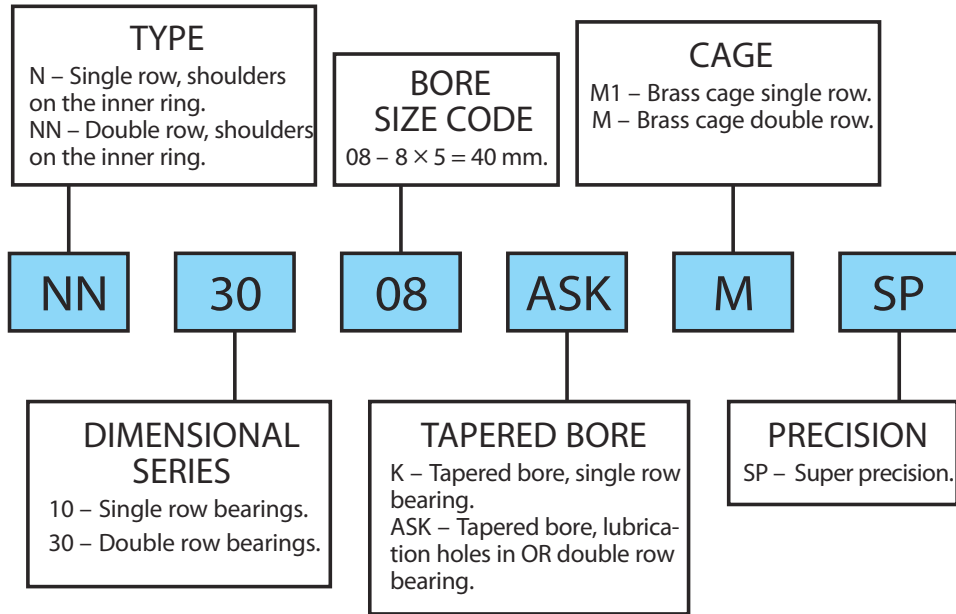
TYPE
N – Single row, shoulders on the inner ring.
NN – Double row, shoulders on the inner ring.

BORE SIZE CODE
08 – $8 \times 5 = 40$ mm.

CAGE
M1 – Brass cage single row.
M – Brass cage double row.

NN

30

08

ASK

M

SP

DIMENSIONAL SERIES
10 – Single row bearings.
30 – Double row bearings.

TAPERED BORE
K – Tapered bore, single row bearing.
ASK – Tapered bore, lubrication holes in OR double row bearing.

PRECISION
SP – Super precision.